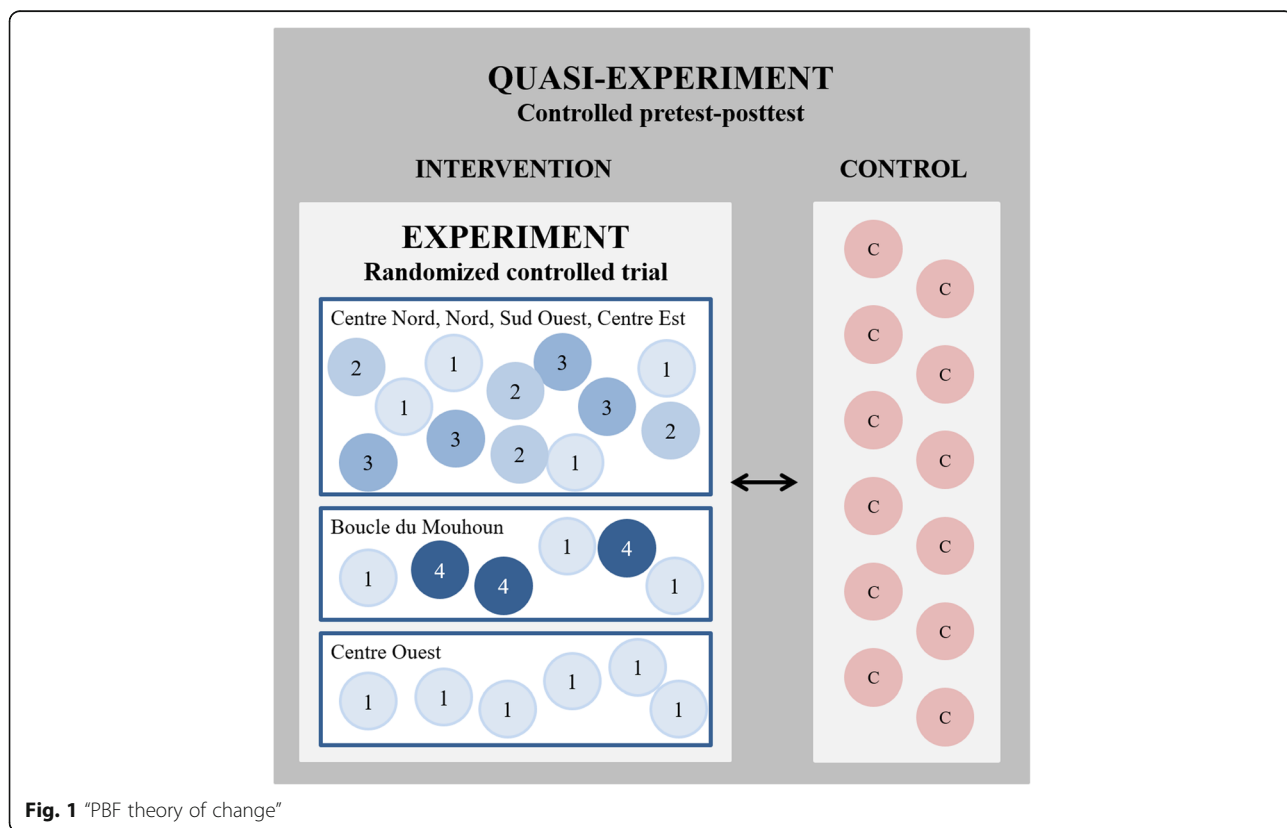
QUASI-EXPERIMENT
Controlled pretest-posttest

INTERVENTION

CONTROL

EXPERIMENT
Randomized controlled trial

Centre Nord, Nord, Sud Ouest, Centre Est

2 1 1 2 3 3 1 2 3 2 1 3

Boucle du Mouhoun

1 4 4 1 4 1

Centre Ouest

1 1 1 1 1 1

C C C C C C C C C C C C C C C C

Fig. 1 "PBF theory of change"